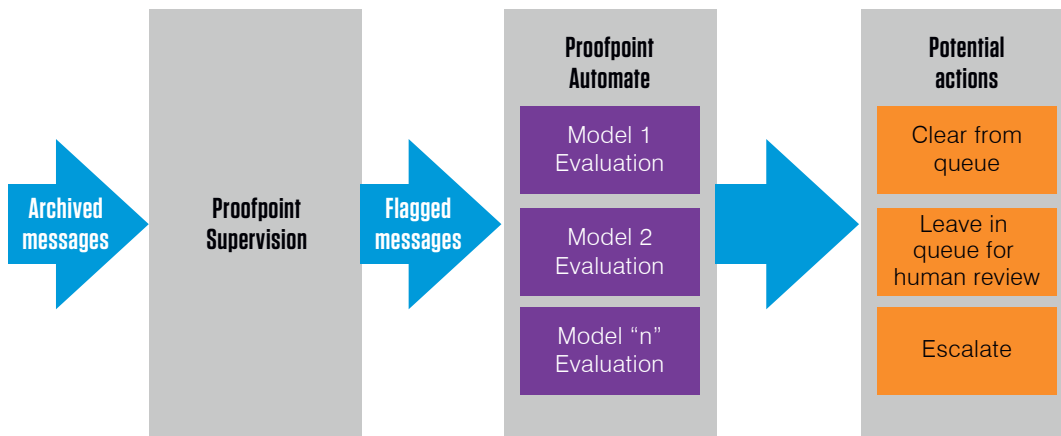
Archived messages

Proofpoint Supervision

Flagged messages

Proofpoint Automate

Model 1 Evaluation

Model 2 Evaluation

Model “n” Evaluation

Potential actions

Clear from queue

Leave in queue for human review

Escalate